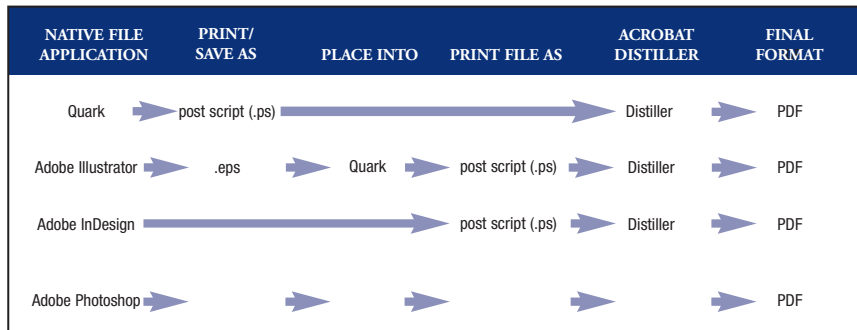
| NATIVE FILE APPLICATION | PRINT/ SAVE AS | PLACE INTO | PRINT FILE AS | ACROBAT DISTILLER | FINAL FORMAT |
|---|---|---|---|---|---|
| Quark | post script (.ps) | | | Distiller | PDF |
| Adobe Illustrator | .eps | Quark | post script (.ps) | Distiller | PDF |
| Adobe InDesign | | | post script (.ps) | Distiller | PDF |
| Adobe Photoshop | | | | | PDF |